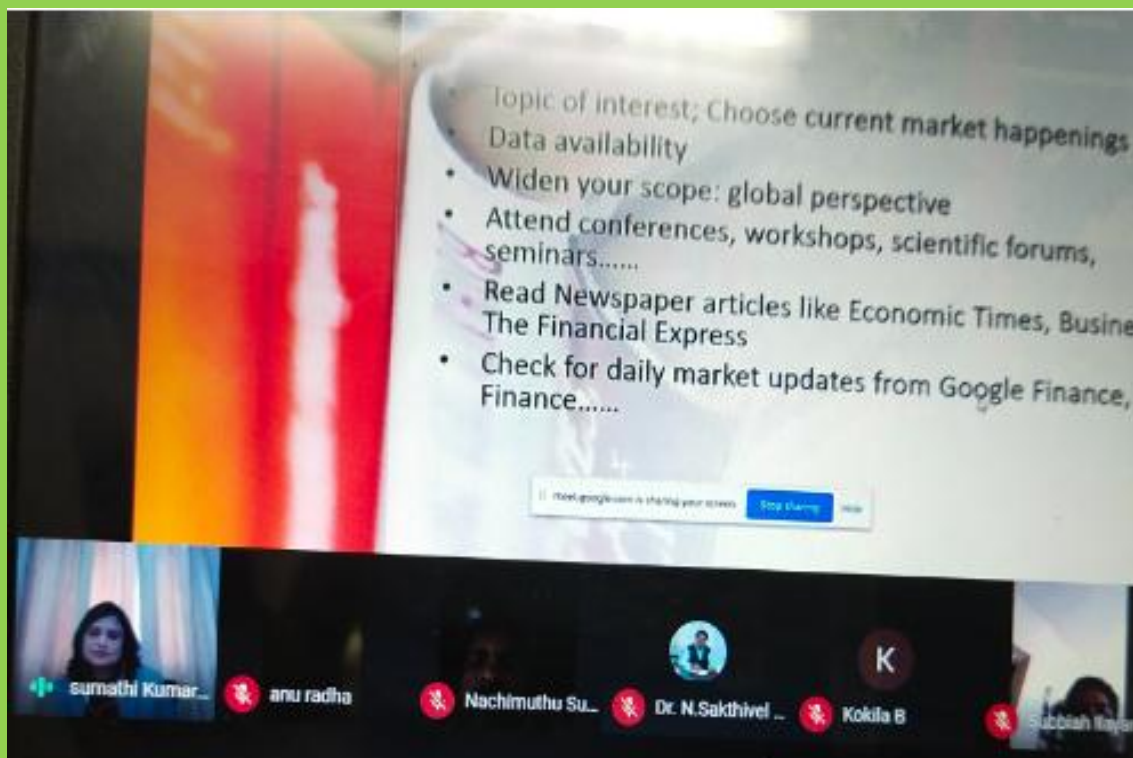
Topic of interest; Choose current market happenings
Data availability
• Widen your scope: global perspective
• Attend conferences, workshops, scientific forums, seminars......
• Read Newspaper articles like Economic Times, Busine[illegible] The Financial Express
• Check for daily market updates from Google Finance, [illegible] Finance......

meet.google.com is sharing your screen. Stop sharing Hide

sumathi Kumar...
anu radha
Nachimuthu Su...
Dr. N.Sakthivel ...
K
Kokila B
Subbiah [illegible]